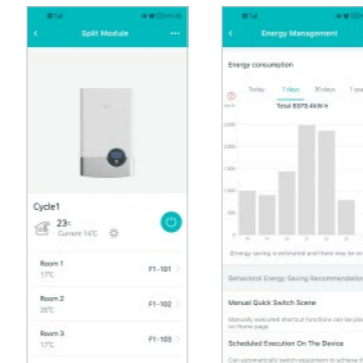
Split Module

Cyclet
23c
Current 16°C

Room 1
17C
F1-101

Room 2
20C
F1-102

Room 3
17C
F1-103

Energy Management

Energy consumption
Today
7 days
30 days
1 year
Total 6375 kw.h

Energy saving is estimated and there may be errors

Switch Energy Saving Recommendation

Manual Quick Switch Scene

Scheduled Execution On The Device